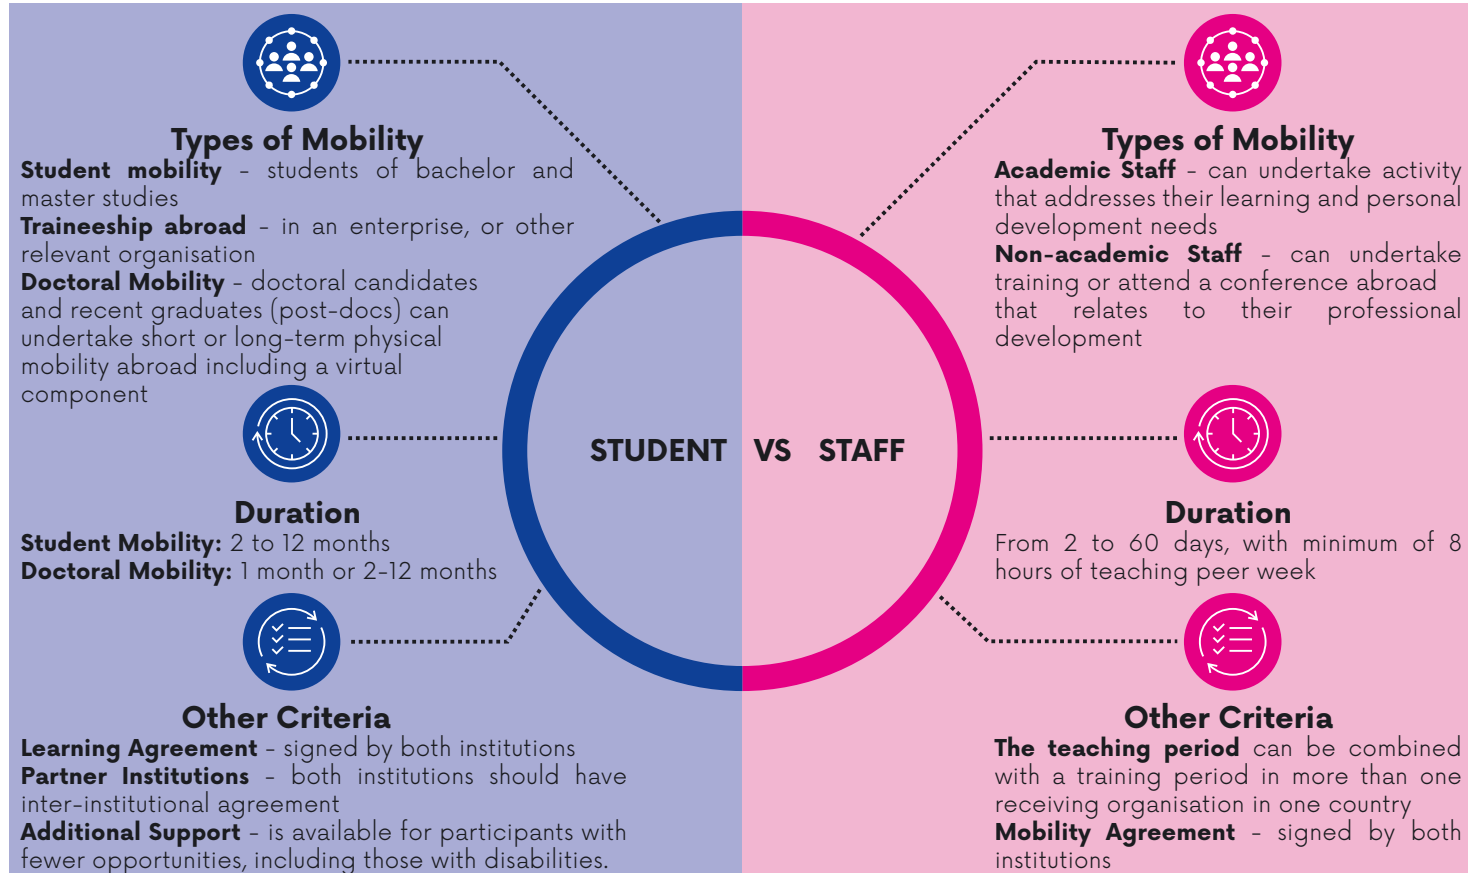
Types of Mobility

**Student mobility** – students of bachelor and master studies

**Traineeship abroad** – in an enterprise, or other relevant organisation

**Doctoral Mobility** – doctoral candidates and recent graduates (post-docs) can undertake short or long-term physical mobility abroad including a virtual component

Duration

**Student Mobility:** 2 to 12 months

**Doctoral Mobility:** 1 month or 2-12 months

Other Criteria

**Learning Agreement** – signed by both institutions

**Partner Institutions** – both institutions should have inter-institutional agreement

**Additional Support** – is available for participants with fewer opportunities, including those with disabilities.

STUDENT VS STAFF

Types of Mobility

**Academic Staff** – can undertake activity that addresses their learning and personal development needs

**Non-academic Staff** – can undertake training or attend a conference abroad that relates to their professional development

Duration

From 2 to 60 days, with minimum of 8 hours of teaching peer week

Other Criteria

**The teaching period** can be combined with a training period in more than one receiving organisation in one country

**Mobility Agreement** – signed by both institutions